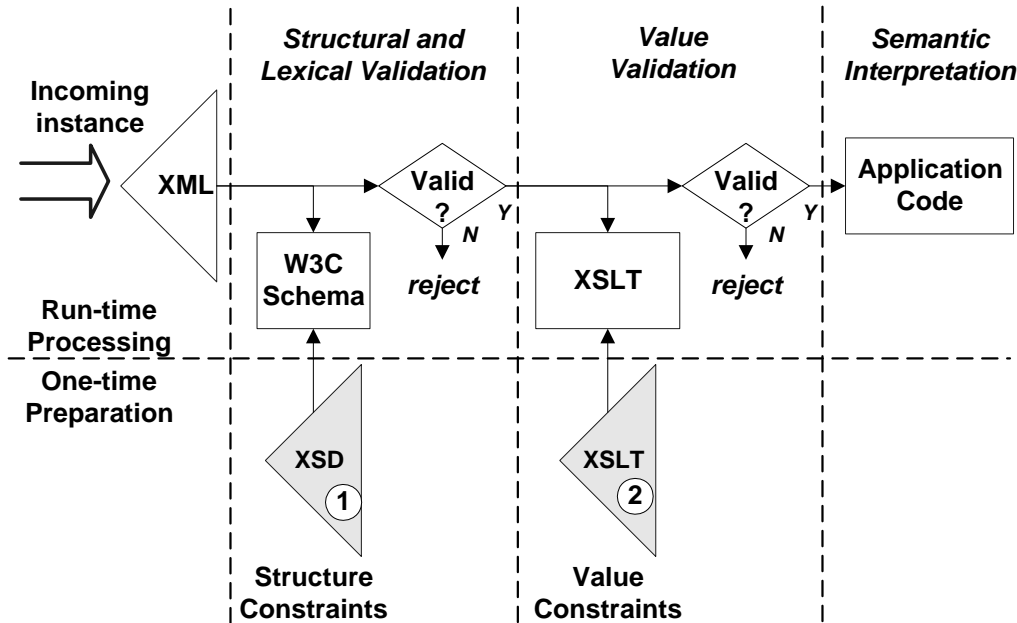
Structural and Lexical Validation

Value Validation

Semantic Interpretation

Incoming instance

XML

Valid ?

Y

N

reject

W3C Schema

XSLT

Valid ?

Y

N

reject

Application Code

Run-time Processing

One-time Preparation

XSD

1

XSLT

2

Structure Constraints

Value Constraints